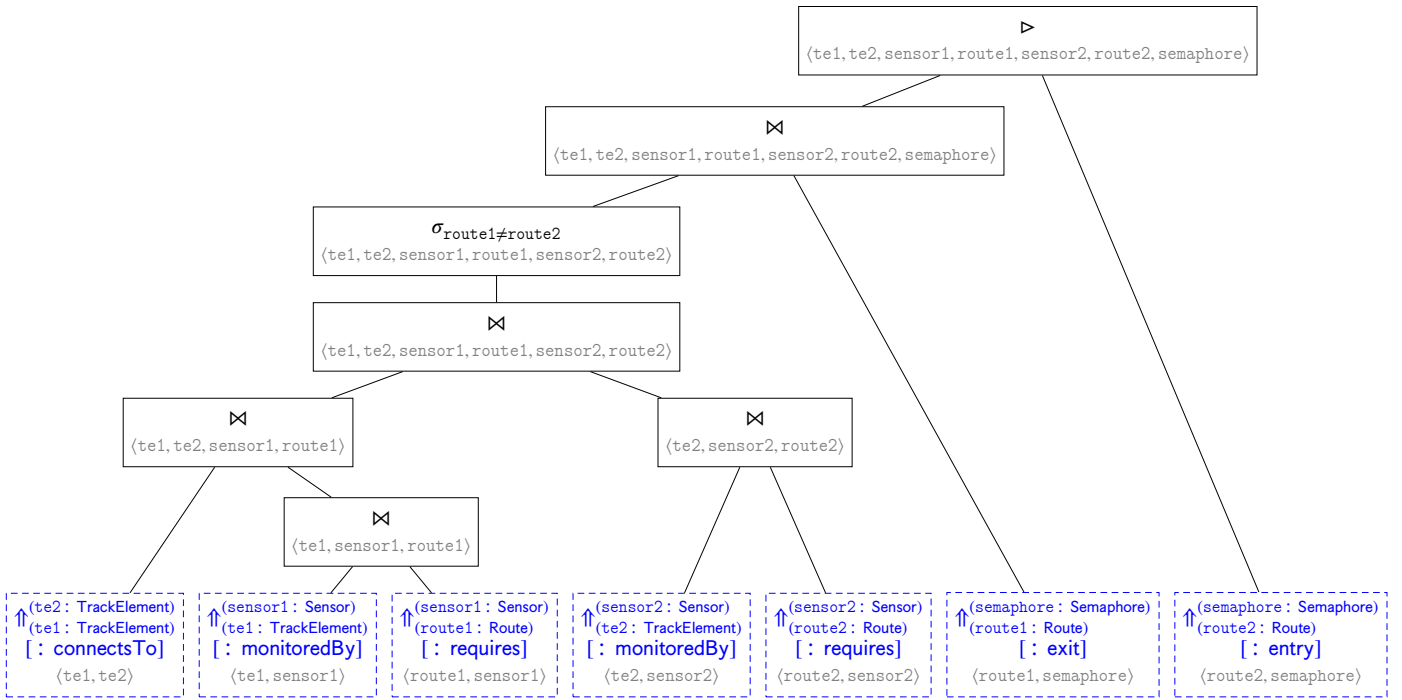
$\triangleright$
$\langle$te1, te2, sensor1, route1, sensor2, route2, semaphore$\rangle$

$\bowtie$
$\langle$te1, te2, sensor1, route1, sensor2, route2, semaphore$\rangle$

$\sigma_{\text{route1}\neq\text{route2}}$
$\langle$te1, te2, sensor1, route1, sensor2, route2$\rangle$

$\bowtie$
$\langle$te1, te2, sensor1, route1, sensor2, route2$\rangle$

$\bowtie$
$\langle$te1, te2, sensor1, route1$\rangle$

$\bowtie$
$\langle$te2, sensor2, route2$\rangle$

$\bowtie$
$\langle$te1, sensor1, route1$\rangle$

$\Uparrow^{(\text{te2 : TrackElement})}_{(\text{te1 : TrackElement})}$
[ : connectsTo]
$\langle$te1, te2$\rangle$

$\Uparrow^{(\text{sensor1 : Sensor})}_{(\text{te1 : TrackElement})}$
[ : monitoredBy]
$\langle$te1, sensor1$\rangle$

$\Uparrow^{(\text{sensor1 : Sensor})}_{(\text{route1 : Route})}$
[ : requires]
$\langle$route1, sensor1$\rangle$

$\Uparrow^{(\text{sensor2 : Sensor})}_{(\text{te2 : TrackElement})}$
[ : monitoredBy]
$\langle$te2, sensor2$\rangle$

$\Uparrow^{(\text{sensor2 : Sensor})}_{(\text{route2 : Route})}$
[ : requires]
$\langle$route2, sensor2$\rangle$

$\Uparrow^{(\text{semaphore : Semaphore})}_{(\text{route1 : Route})}$
[ : exit]
$\langle$route1, semaphore$\rangle$

$\Uparrow^{(\text{semaphore : Semaphore})}_{(\text{route2 : Route})}$
[ : entry]
$\langle$route2, semaphore$\rangle$